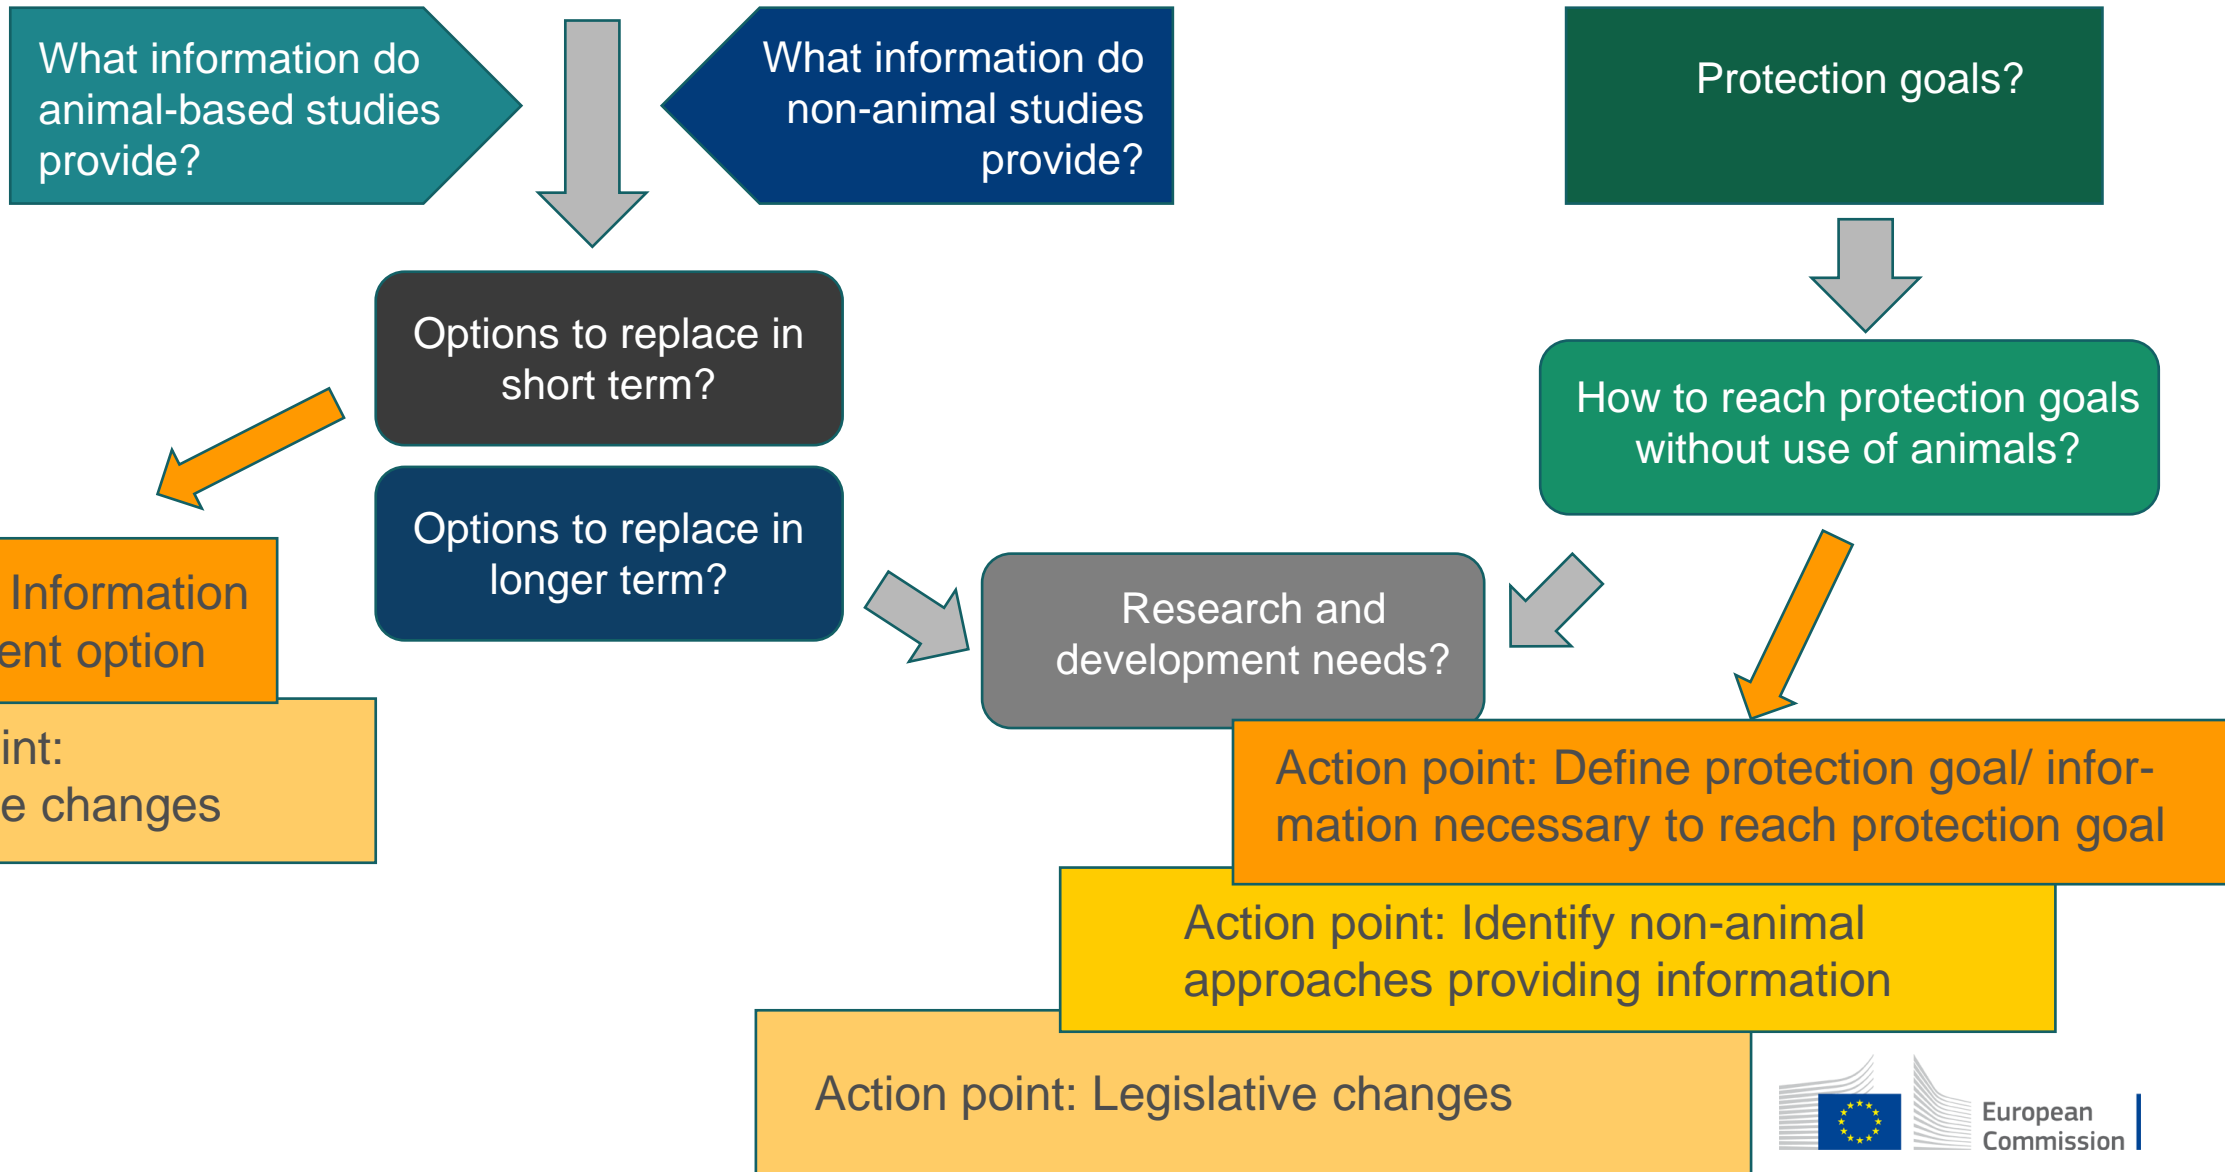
What information do animal-based studies provide?

What information do non-animal studies provide?

Protection goals?

Options to replace in short term?

How to reach protection goals without use of animals?

Options to replace in longer term?

Information ent option

int: e changes

Research and development needs?

Action point: Define protection goal/ information necessary to reach protection goal

Action point: Identify non-animal approaches providing information

Action point: Legislative changes

European Commission